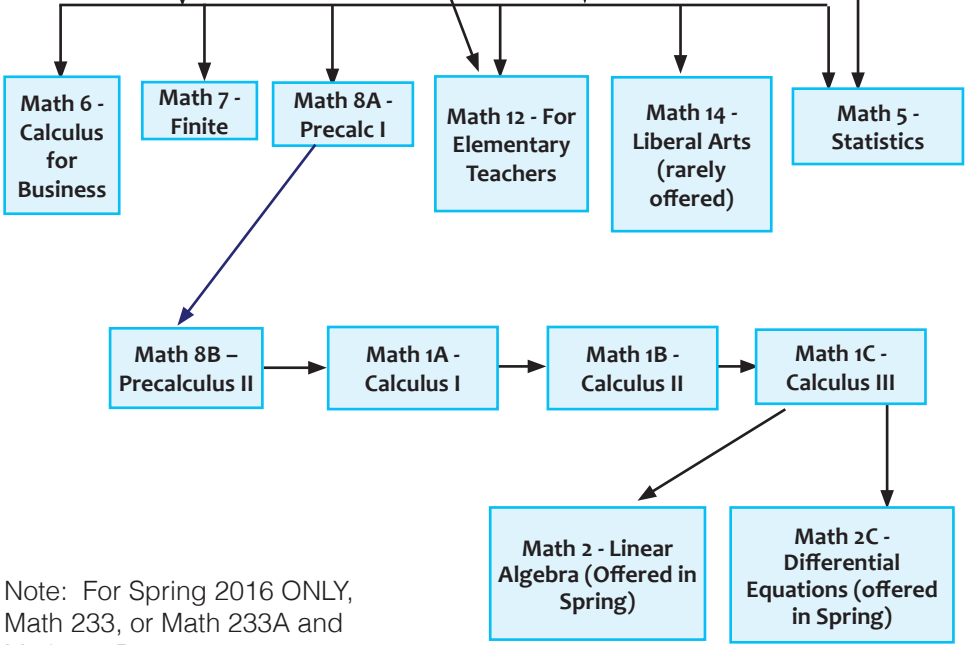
Math 6 - Calculus for Business

Math 7 - Finite

Math 8A - Precalc I

Math 12 - For Elementary Teachers

Math 14 - Liberal Arts (rarely offered)

Math 5 - Statistics

Math 8B – Precalculus II

Math 1A - Calculus I

Math 1B - Calculus II

Math 1C - Calculus III

Math 2 - Linear Algebra (Offered in Spring)

Math 2C - Differential Equations (offered in Spring)

Note: For Spring 2016 ONLY, Math 233, or Math 233A and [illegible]